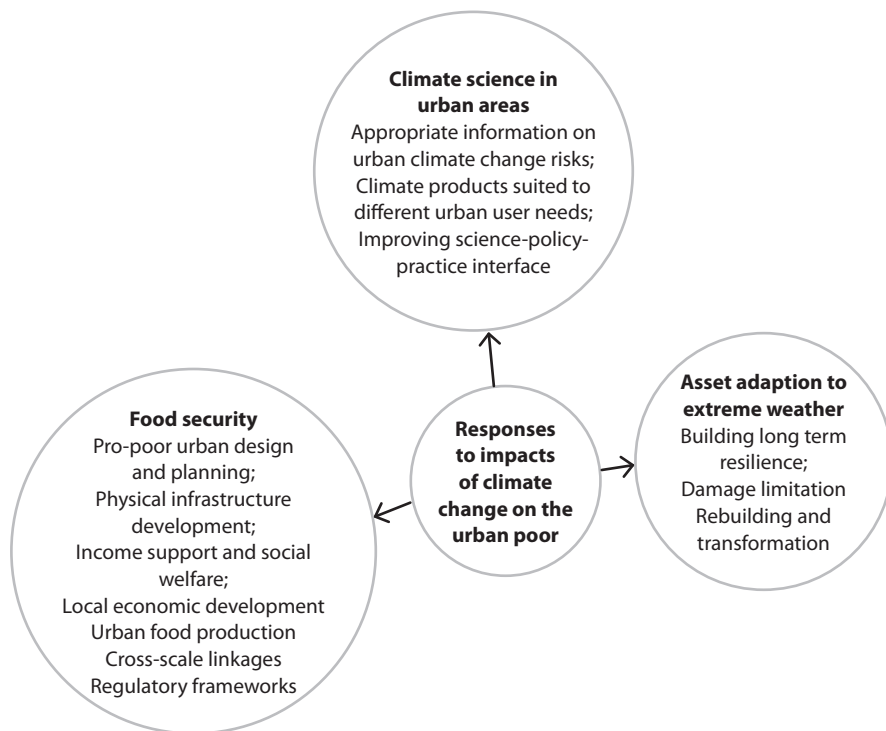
**Climate science in urban areas**
Appropriate information on urban climate change risks;
Climate products suited to different urban user needs;
Improving science-policy-practice interface

**Food security**
Pro-poor urban design and planning;
Physical infrastructure development;
Income support and social welfare;
Local economic development
Urban food production
Cross-scale linkages
Regulatory frameworks

**Responses to impacts of climate change on the urban poor**

**Asset adaption to extreme weather**
Building long term resilience;
Damage limitation
Rebuilding and transformation